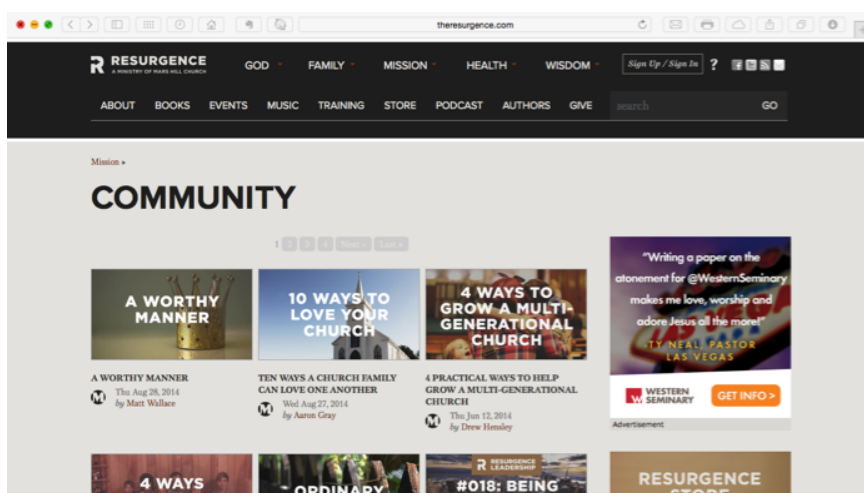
theresurgence.com

RESURGENCE
A MINISTRY OF MARS HILL CHURCH

GOD FAMILY MISSION HEALTH WISDOM Sign Up / Sign In ?

ABOUT BOOKS EVENTS MUSIC TRAINING STORE PODCAST AUTHORS GIVE search GO

Mission ▸

COMMUNITY

1 2 3 4 Next › Last »

A WORTHY MANNER

A WORTHY MANNER
Thu Aug 28, 2014
by Matt Wallace

10 WAYS TO LOVE YOUR CHURCH

TEN WAYS A CHURCH FAMILY CAN LOVE ONE ANOTHER
Wed Aug 27, 2014
by Aaron Gray

4 WAYS TO GROW A MULTI-GENERATIONAL CHURCH

4 PRACTICAL WAYS TO HELP GROW A MULTI-GENERATIONAL CHURCH
Thu Jun 12, 2014
by Drew Hensley

"Writing a paper on the atonement for @WesternSeminary makes me love, worship and adore Jesus all the more!"
TY NEAL, PASTOR LAS VEGAS

WESTERN SEMINARY
GET INFO >

Advertisement

4 WAYS

ORDINARY

RESURGENCE LEADERSHIP
#018: BEING

RESURGENCE STORE